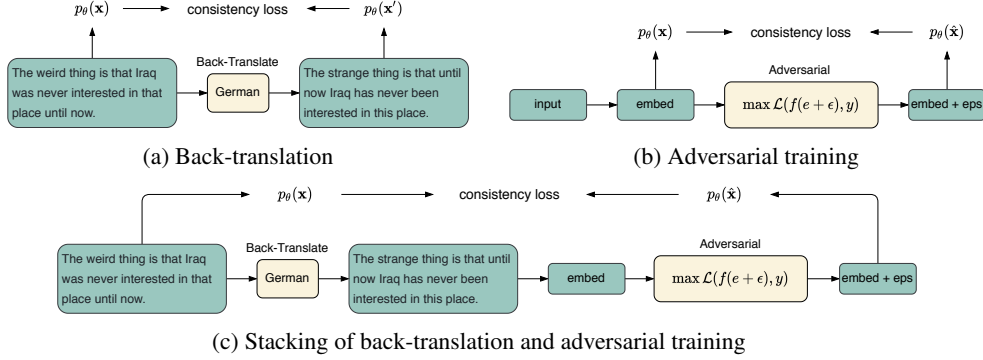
$p_\theta(\mathbf{x})$ consistency loss $p_\theta(\mathbf{x}')$

The weird thing is that Iraq was never interested in that place until now.

Back-Translate

German

The strange thing is that until now Iraq has never been interested in this place.

(a) Back-translation

$p_\theta(\mathbf{x})$ consistency loss $p_\theta(\hat{\mathbf{x}})$

Adversarial

input

embed

$\max \mathcal{L}(f(e+\epsilon), y)$

embed + eps

(b) Adversarial training

$p_\theta(\mathbf{x})$ consistency loss $p_\theta(\hat{\mathbf{x}})$

The weird thing is that Iraq was never interested in that place until now.

Back-Translate

German

The strange thing is that until now Iraq has never been interested in this place.

embed

Adversarial

$\max \mathcal{L}(f(e+\epsilon), y)$

embed + eps

(c) Stacking of back-translation and adversarial training